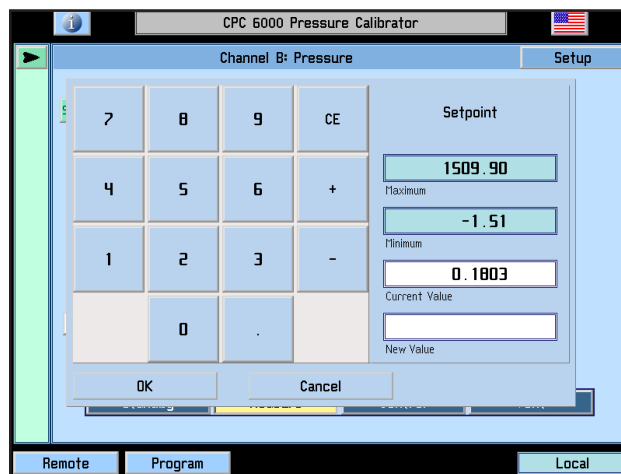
CPC 6000 Pressure Calibrator

Channel B: Pressure

Setup

| 7 | 8 | 9 | CE |
|---|---|---|---|
| 4 | 5 | 6 | + |
| 1 | 2 | 3 | - |
| | 0 | . | |

Setpoint

1509.90
Maximum

-1.51
Minimum

0.1803
Current Value

New Value

OK

Cancel

Remote

Program

Local